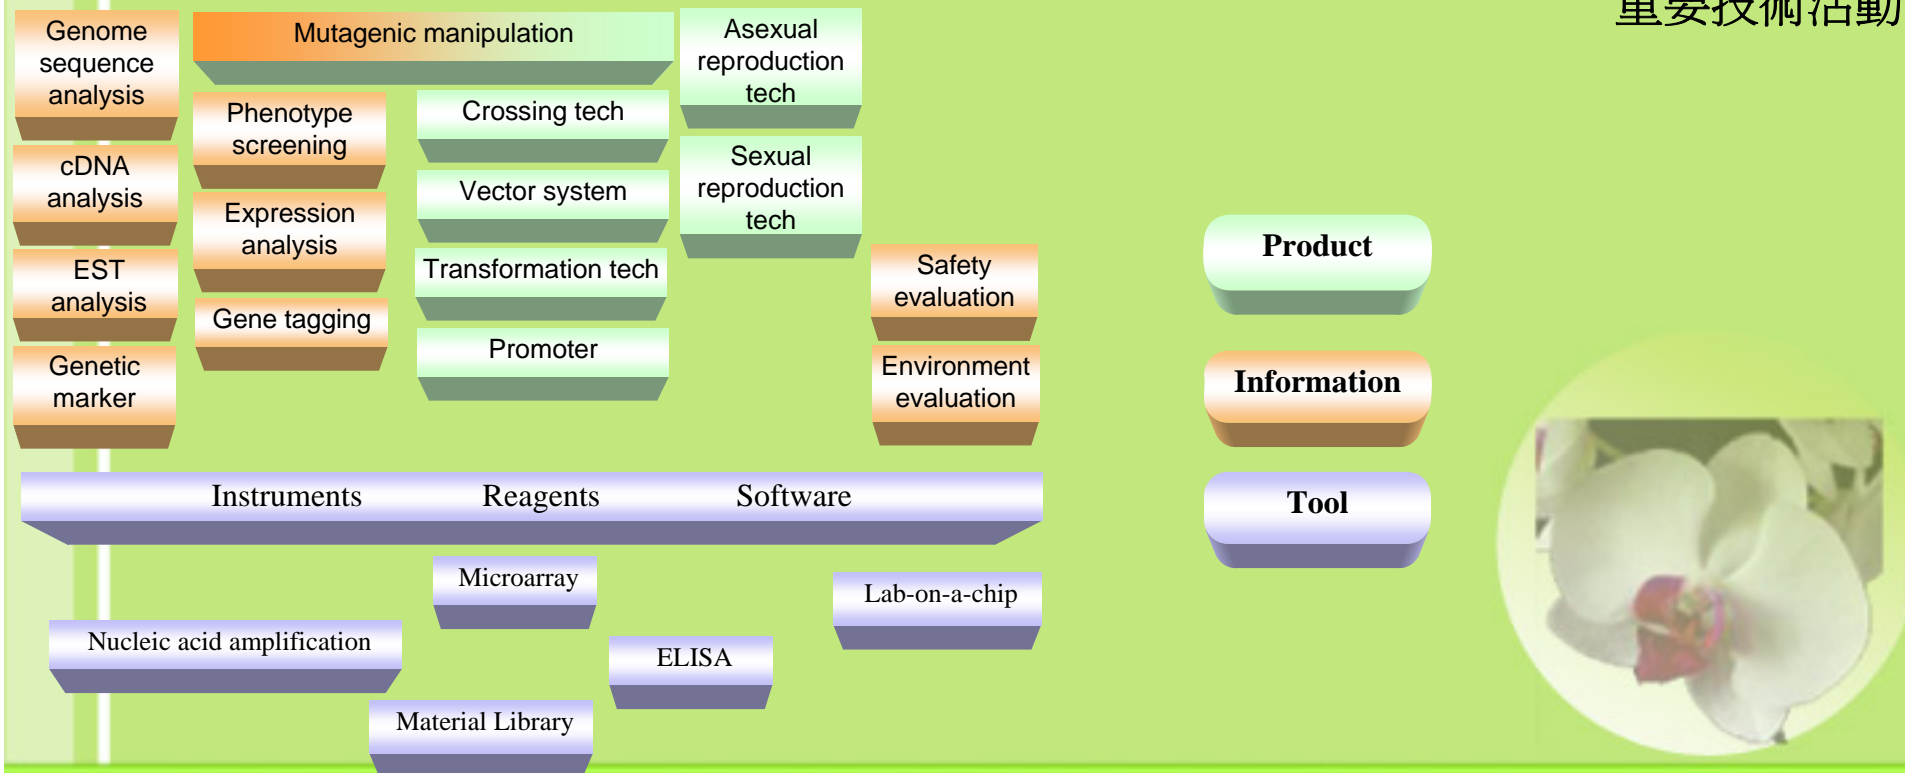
重要技術活動

Genome sequence analysis

Mutagenic manipulation

Asexual reproduction tech

Phenotype screening

Crossing tech

cDNA analysis

Vector system

Sexual reproduction tech

Expression analysis

EST analysis

Transformation tech

Safety evaluation

Product

Gene tagging

Genetic marker

Promoter

Environment evaluation

Information

Instruments Reagents Software

Tool

Microarray

Lab-on-a-chip

Nucleic acid amplification

ELISA

Material Library